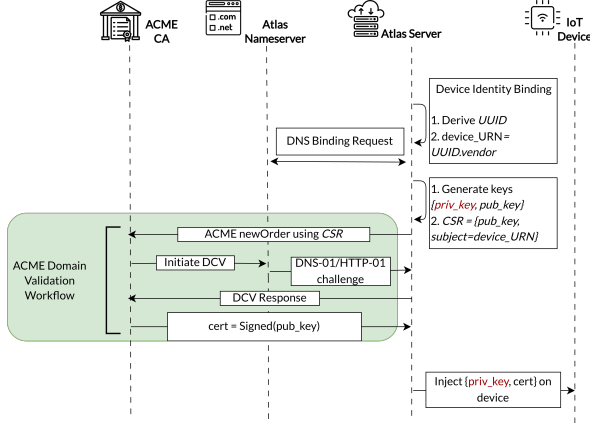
ACME CA

.com
.net

Atlas Nameserver

Atlas Server

IoT Device

Device Identity Binding

1. Derive *UUID*
2. device_URN= *UUID.vendor*

DNS Binding Request

1. Generate keys *{priv_key, pub_key}*
2. *CSR = {pub_key, subject=device_URN}*

ACME Domain Validation Workflow

ACME newOrder using *CSR*

Initiate DCV

DNS-01/HTTP-01 challenge

DCV Response

cert = Signed(pub_key)

Inject {priv_key, cert} on device